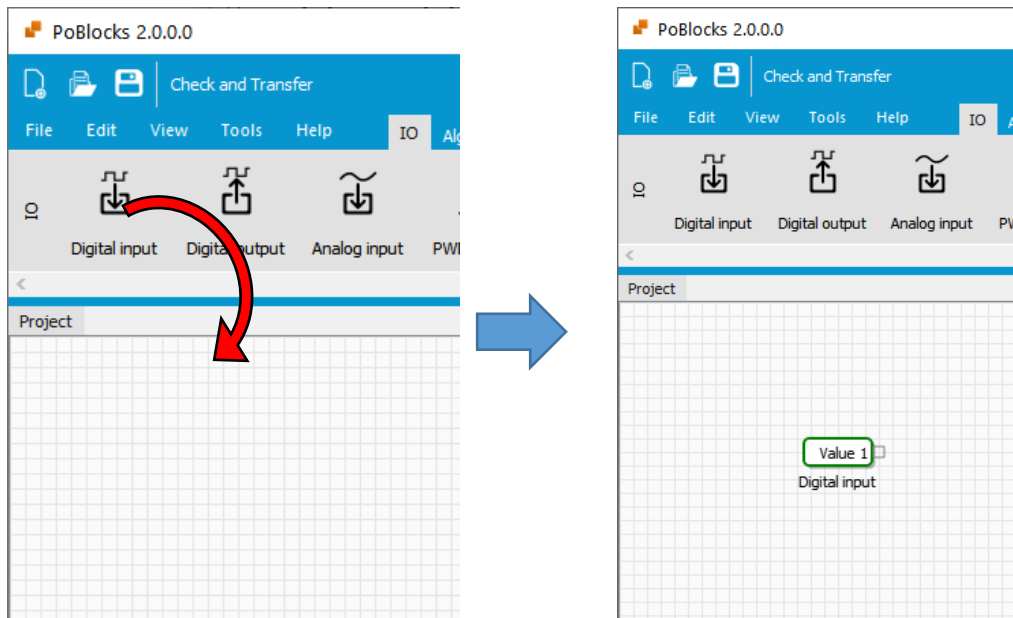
PoBlocks 2.0.0.0

Check and Transfer

File Edit View Tools Help IO Alg

IO

Digital input Digita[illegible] output Analog input PWI

Project

PoBlocks 2.0.0.0

Check and Transfer

File Edit View Tools Help IO A

IO

Digital input Digital output Analog input PV

Project

Value 1

Digital input